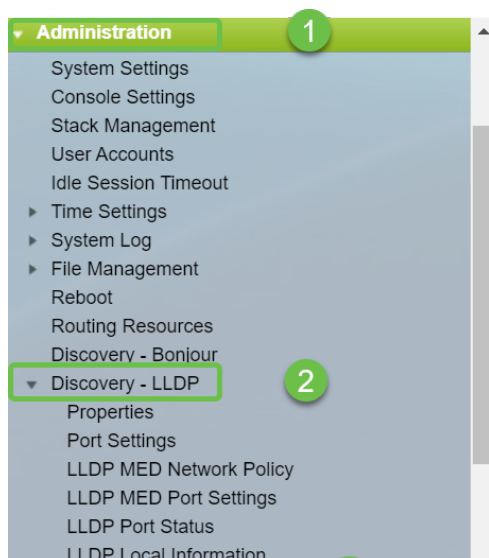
Administration
1
System Settings
Console Settings
Stack Management
User Accounts
Idle Session Timeout
Time Settings
System Log
File Management
Reboot
Routing Resources
Discovery - Bonjour
Discovery - LLDP
2
Properties
Port Settings
LLDP MED Network Policy
LLDP MED Port Settings
LLDP Port Status
LLDP Local Information